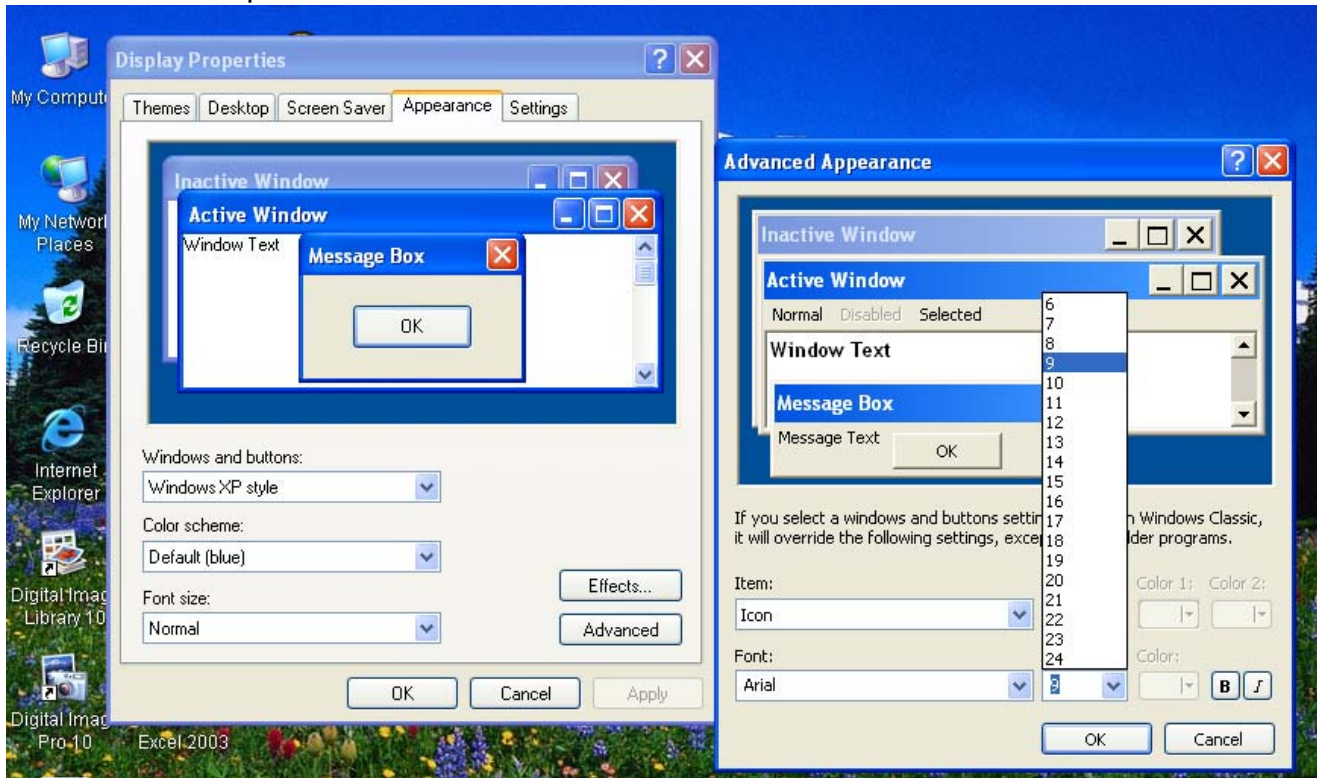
My Comput

My Networ Places

Recycle Bi

Internet Explorer

Digital Imag Library 10

Digital Imag Pro 10

Excel 2003

Display Properties

Themes | Desktop | Screen Saver | Appearance | Settings

Inactive Window

Active Window

Window Text

Message Box

OK

Windows and buttons:

Windows XP style

Color scheme:

Default (blue)

Font size:

Normal

Effects...

Advanced

OK

Cancel

Apply

Advanced Appearance

Inactive Window

Active Window

Normal Disabled Selected

Window Text

Message Box

Message Text

OK

6
7
8
9
10
11
12
13
14
15
16
17
18
19
20
21
22
23
24

If you select a windows and buttons setti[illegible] Windows Classic, it will override the following settings, exce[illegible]lder programs.

Item:

Icon

Color 1: Color 2:

Font:

Arial

9

Color:

B

I

OK

Cancel